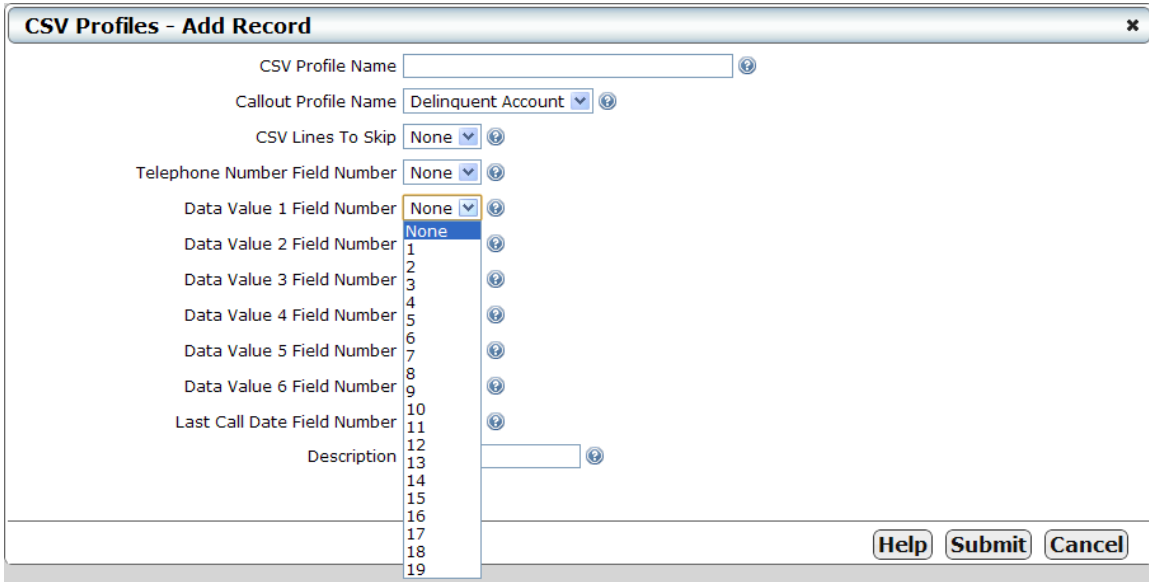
CSV Profiles - Add Record

CSV Profile Name

Callout Profile Name Delinquent Account

CSV Lines To Skip None

Telephone Number Field Number None

Data Value 1 Field Number None

Data Value 2 Field Number

Data Value 3 Field Number

Data Value 4 Field Number

Data Value 5 Field Number

Data Value 6 Field Number

Last Call Date Field Number

Description

None
1
2
3
4
5
6
7
8
9
10
11
12
13
14
15
16
17
18
19

Help Submit Cancel